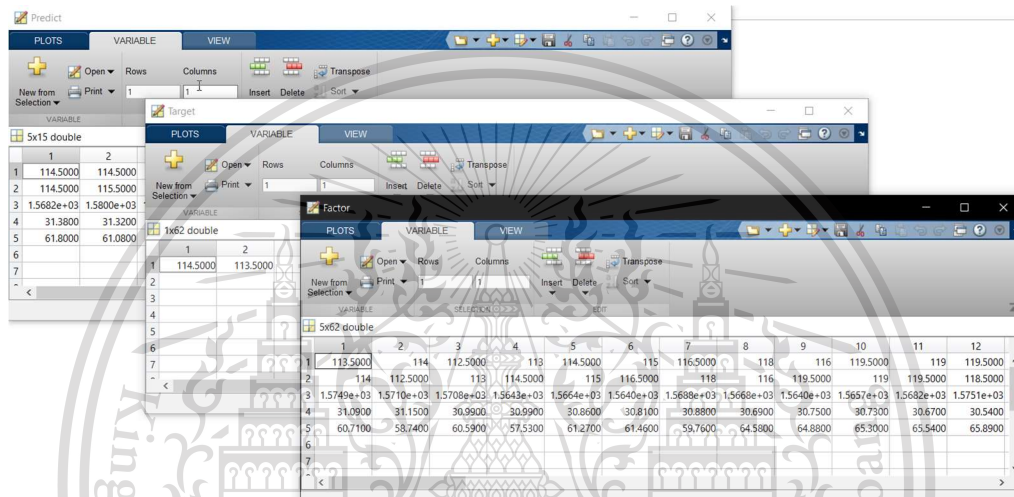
Predict

PLOTS VARIABLE VIEW

New from Selection ▾ Open ▾ Print ▾ Rows 1 Columns 1 Insert Delete Transpose Sort ▾

VARIABLE

5x15 double

| | 1 | 2 |
|---|---|---|
| 1 | 114.5000 | 114.5000 |
| 2 | 114.5000 | 115.5000 |
| 3 | 1.5682e+03 | 1.5800e+03 |
| 4 | 31.3800 | 31.3200 |
| 5 | 61.8000 | 61.0800 |
| 6 | | |
| 7 | | |

Target

PLOTS VARIABLE VIEW

New from Selection ▾ Open ▾ Print ▾ Rows 1 Columns 1 Insert Delete Transpose Sort ▾

VARIABLE

1x62 double

| | 1 | 2 |
|---|---|---|
| 1 | 114.5000 | 113.5000 |
| 2 | | |
| 3 | | |
| 4 | | |
| 5 | | |
| 6 | | |
| 7 | | |

Factor

PLOTS VARIABLE VIEW

New from Selection ▾ Open ▾ Print ▾ Rows 1 Columns 1 Insert Delete Transpose Sort ▾

VARIABLE SELECTION EDIT

5x62 double

| | 1 | 2 | 3 | 4 | 5 | 6 | 7 | 8 | 9 | 10 | 11 | 12 |
|---|---|---|---|---|---|---|---|---|---|---|---|---|
| 1 | 113.5000 | 114 | 112.5000 | 113 | 114.5000 | 115 | 116.5000 | 118 | 116 | 119.5000 | 119 | 119.5000 |
| 2 | 114 | 112.5000 | 113 | 114.5000 | 115 | 116.5000 | 118 | 116 | 119.5000 | 119 | 119.5000 | 118.5000 |
| 3 | 1.5749e+03 | 1.5710e+03 | 1.5708e+03 | 1.5643e+03 | 1.5664e+03 | 1.5640e+03 | 1.5688e+03 | 1.5668e+03 | 1.5640e+03 | 1.5657e+03 | 1.5682e+03 | 1.5751e+03 |
| 4 | 31.0900 | 31.1500 | 30.9900 | 30.9900 | 30.8600 | 30.8100 | 30.8800 | 30.6900 | 30.7500 | 30.7300 | 30.6700 | 30.5400 |
| 5 | 60.7100 | 58.7400 | 60.5900 | 57.5300 | 61.2700 | 61.4600 | 59.7600 | 64.5800 | 64.8800 | 65.3000 | 65.5400 | 65.8900 |
| 6 | | | | | | | | | | | | |
| 7 | | | | | | | | | | | | |